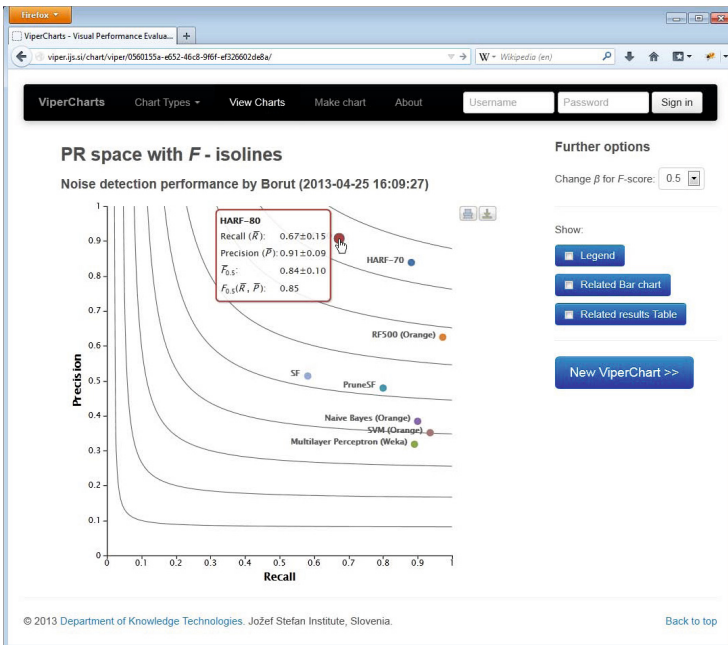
Firefox

ViperCharts - Visual Performance Evalua... +

viper.ijs.si/chart/viper/0560155a-e652-46c8-9f6f-ef326602de8a/

W Wikipedia (en)

ViperCharts Chart Types View Charts Make chart About Username Password Sign in

PR space with $F$ - isolines

Noise detection performance by Borut (2013-04-25 16:09:27)

HARF–80
Recall ($\bar{R}$): 0.67±0.15
Precision ($\bar{P}$): 0.91±0.09
$\bar{F}_{0.5}$: 0.84±0.10
$F_{0.5}(\bar{R}, \bar{P})$: 0.85

HARF–70
RF500 (Orange)
SF
PruneSF
Naive Bayes (Orange)
SVM (Orange)
Multilayer Perceptron (Weka)

Precision
1
0.9
0.8
0.7
0.6
0.5
0.4
0.3
0.2
0.1
0

Recall
0 0.1 0.2 0.3 0.4 0.5 0.6 0.7 0.8 0.9 1

Further options

Change $\beta$ for $F$-score: 0.5

Show:

Legend

Related Bar chart

Related results Table

New ViperChart >>

© 2013 Department of Knowledge Technologies. Jožef Stefan Institute, Slovenia.

Back to top